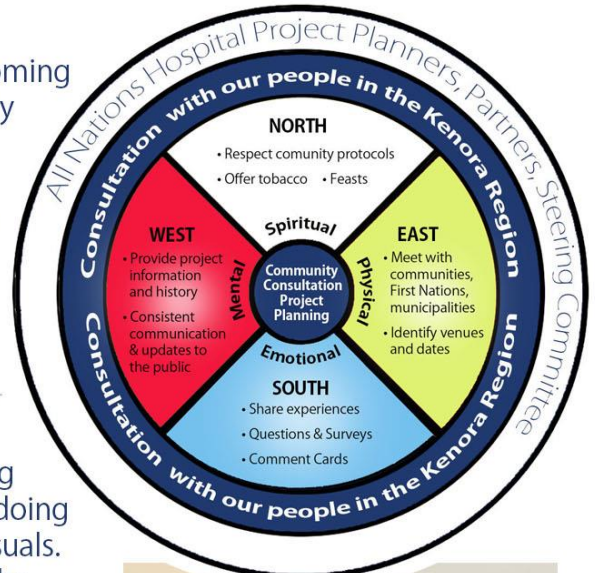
oming
y

g
doing
suals.

All Nations Hospital Project Planners, Partners, Steering Committee

Consultation with our people in the Kenora Region

NORTH
• Respect comunity protocols
• Offer tobacco • Feasts

WEST
• Provide project information and history
• Consistent communication & updates to the public

EAST
• Meet with communities, First Nations, municipalities
• Identify venues and dates

Spiritual
Mental
Physical
Emotional

Community Consultation Project Planning

SOUTH
• Share experiences
• Questions & Surveys
• Comment Cards

Consultation with our people in the Kenora Region